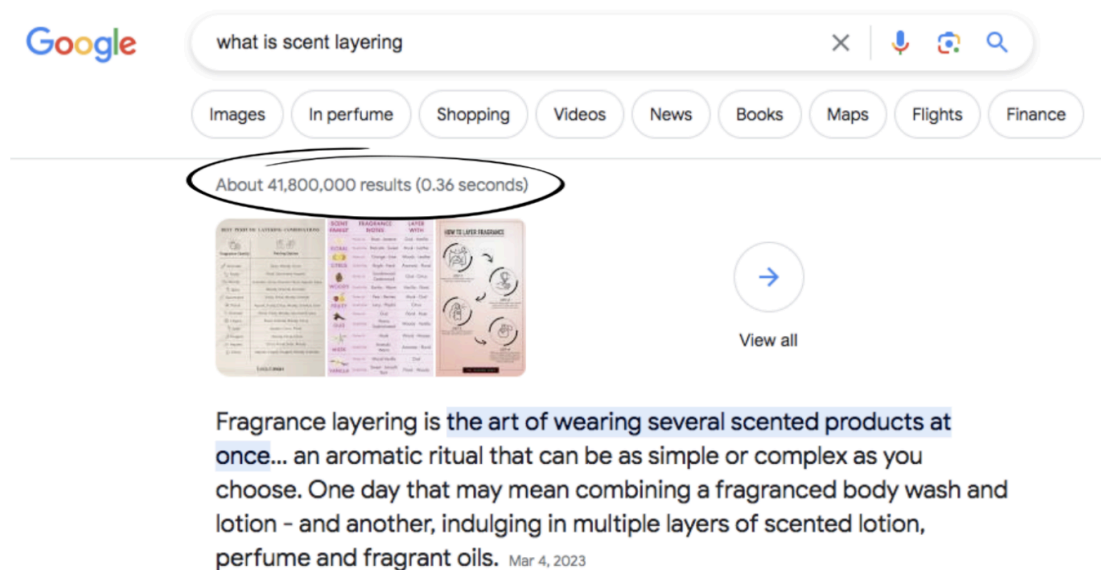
Google

what is scent layering

Images In perfume Shopping Videos News Books Maps Flights Finance

About 41,800,000 results (0.36 seconds)

HOW TO LAYER FRAGRANCE

View all

Fragrance layering is the art of wearing several scented products at once... an aromatic ritual that can be as simple or complex as you choose. One day that may mean combining a fragranced body wash and lotion - and another, indulging in multiple layers of scented lotion, perfume and fragrant oils. Mar 4, 2023